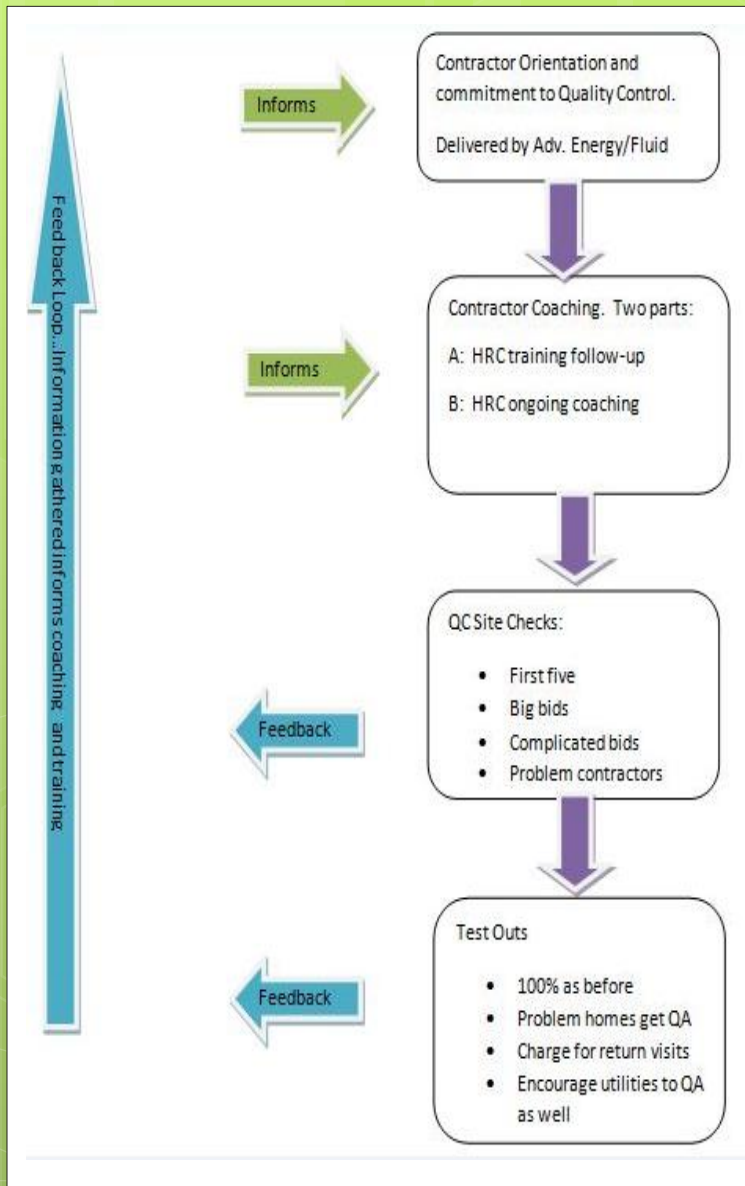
Feedback Loop...information gathered informs coaching and training

Informs

Contractor Orientation and commitment to Quality Control.

Delivered by Adv. Energy/Fluid

Informs

Contractor Coaching. Two parts:

A: HRC training follow-up

B: HRC ongoing coaching

Feedback

QC Site Checks:

- First five
- Big bids
- Complicated bids
- Problem contractors

Feedback

Test Outs

- 100% as before
- Problem homes get QA
- Charge for return visits
- Encourage utilities to QA as well